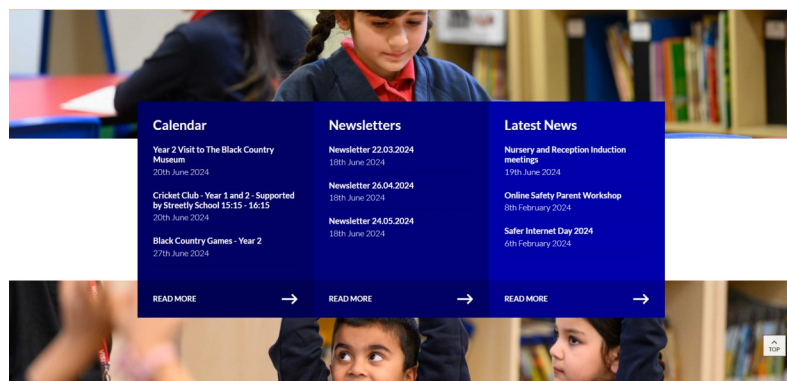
Calendar

Year 2 Visit to The Black Country Museum
20th June 2024

Cricket Club - Year 1 and 2 - Supported by Streetly School 15:15 - 16:15
20th June 2024

Black Country Games - Year 2
27th June 2024

READ MORE

Newsletters

Newsletter 22.03.2024
18th June 2024

Newsletter 26.04.2024
18th June 2024

Newsletter 24.05.2024
18th June 2024

READ MORE

Latest News

Nursery and Reception Induction meetings
19th June 2024

Online Safety Parent Workshop
8th February 2024

Safer Internet Day 2024
6th February 2024

READ MORE

TOP